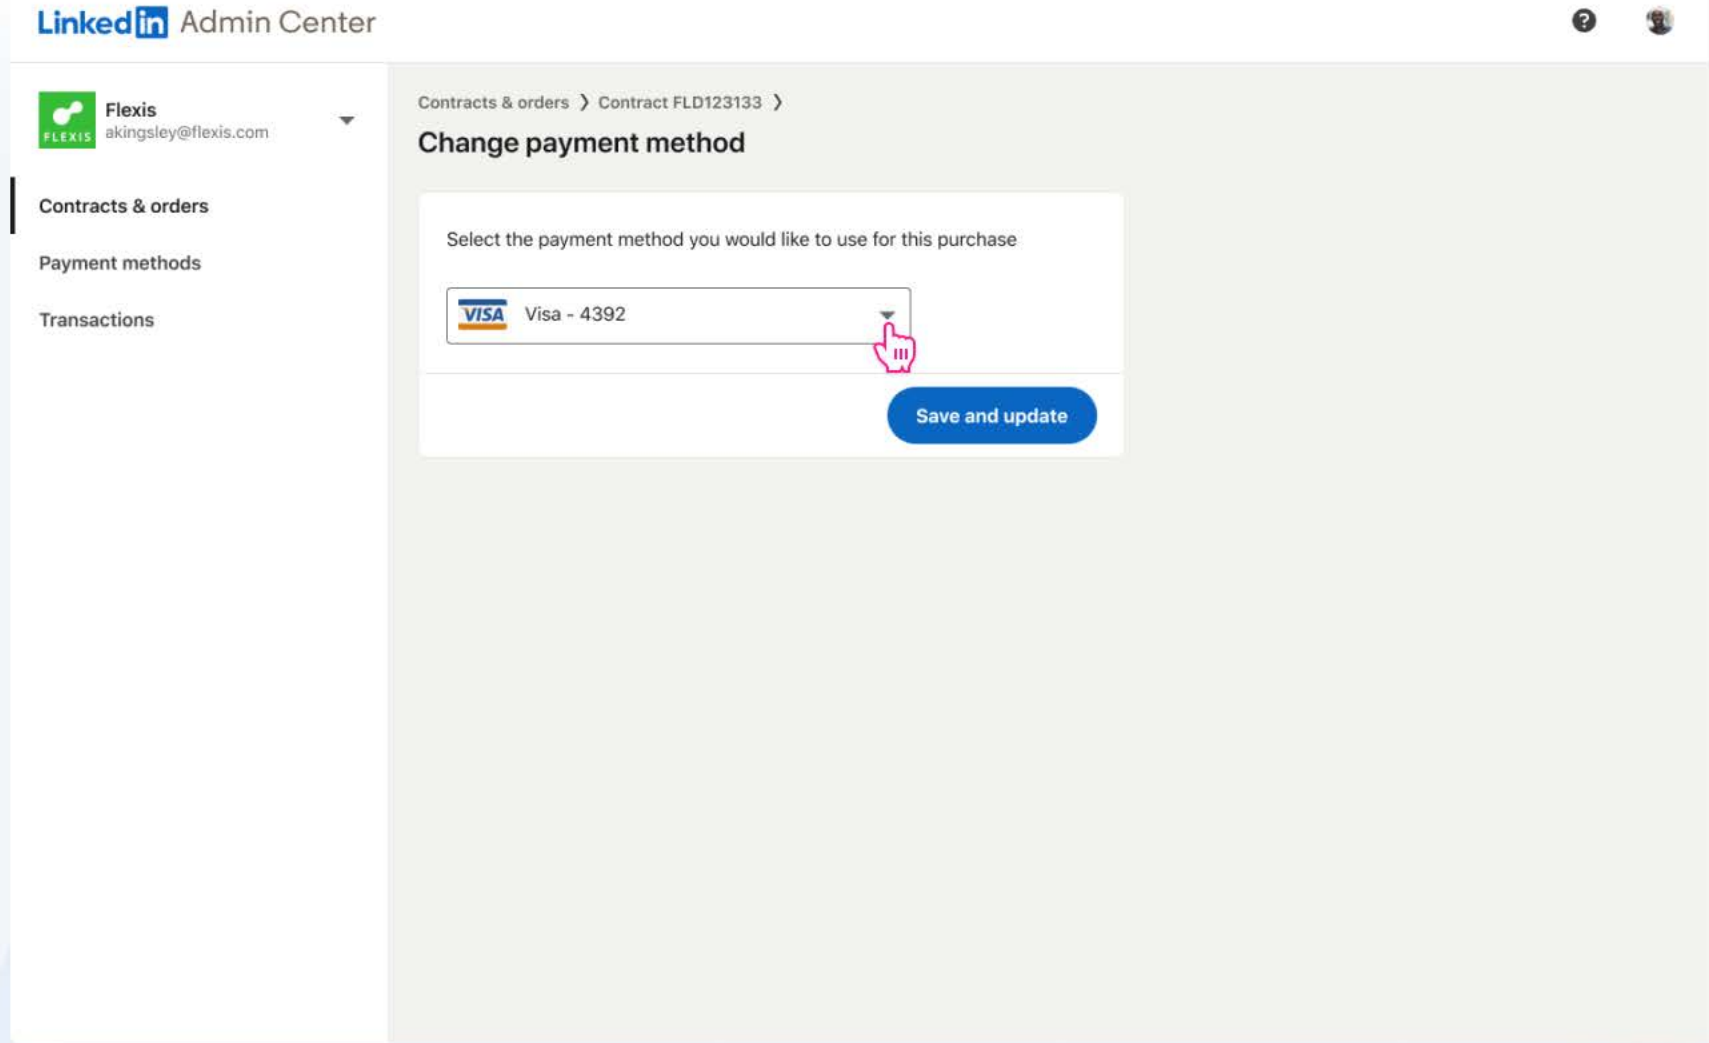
LinkedIn Admin Center

FLEXIS
Flexis
akingsley@flexis.com

Contracts & orders

Payment methods

Transactions

Contracts & orders ❯ Contract FLD123133 ❯

Change payment method

Select the payment method you would like to use for this purchase

VISA Visa - 4392

Save and update